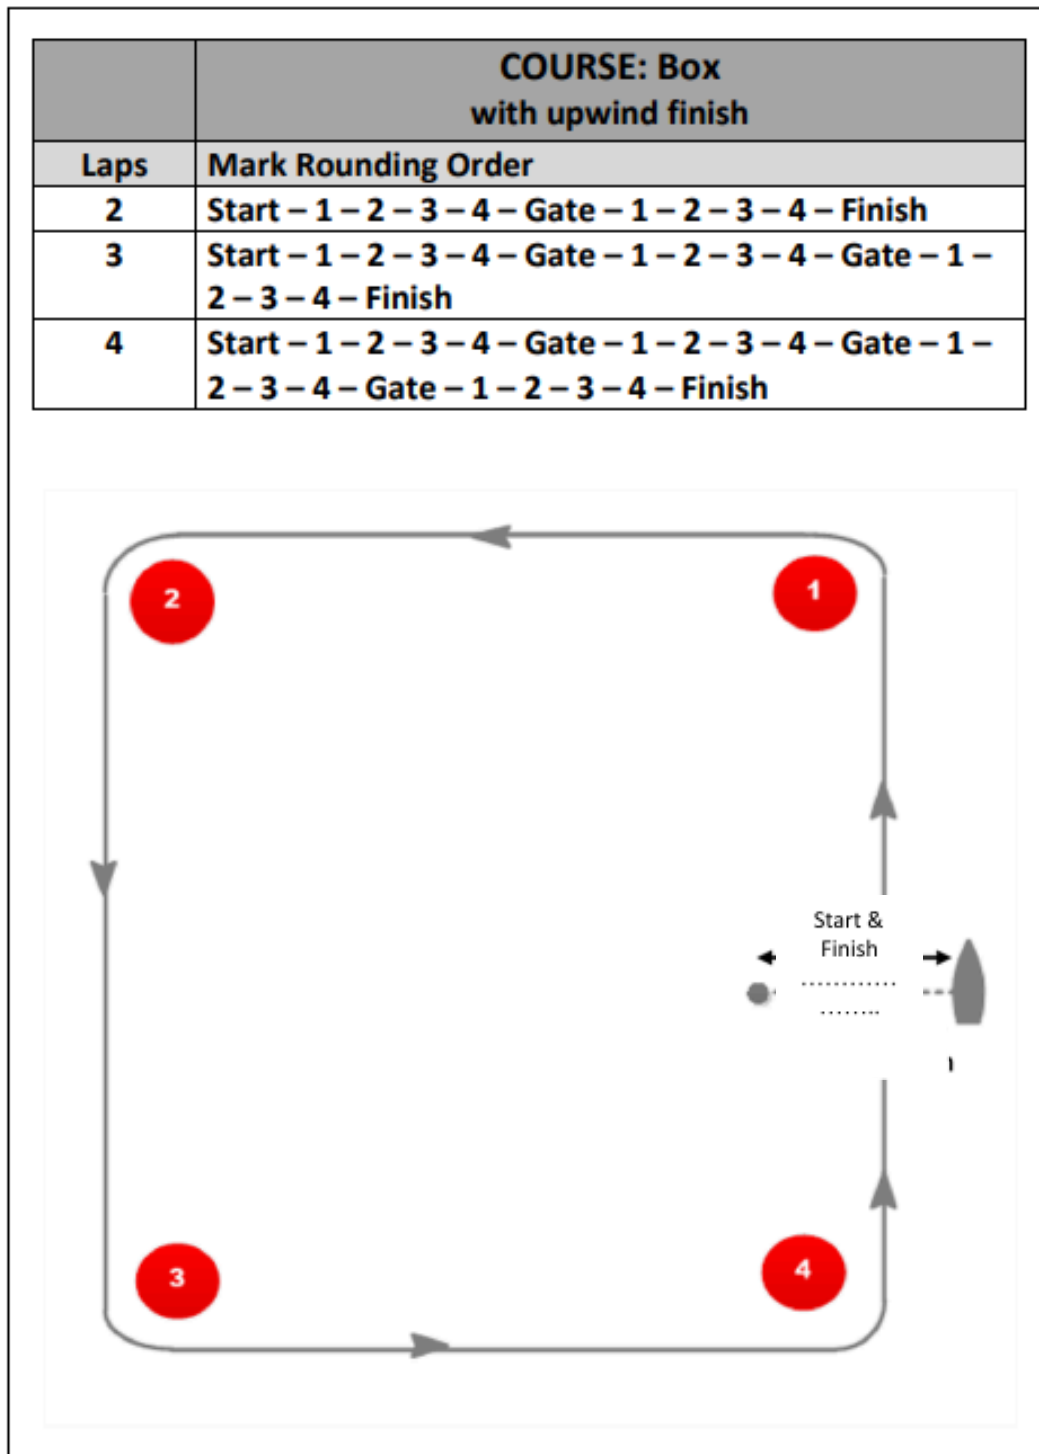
|  | COURSE: Box with upwind finish |
|---|---|
| Laps | Mark Rounding Order |
| 2 | Start – 1 – 2 – 3 – 4 – Gate – 1 – 2 – 3 – 4 – Finish |
| 3 | Start – 1 – 2 – 3 – 4 – Gate – 1 – 2 – 3 – 4 – Gate – 1 – 2 – 3 – 4 – Finish |
| 4 | Start – 1 – 2 – 3 – 4 – Gate – 1 – 2 – 3 – 4 – Gate – 1 – 2 – 3 – 4 – Gate – 1 – 2 – 3 – 4 – Finish |

2

1

Start & Finish

3

4